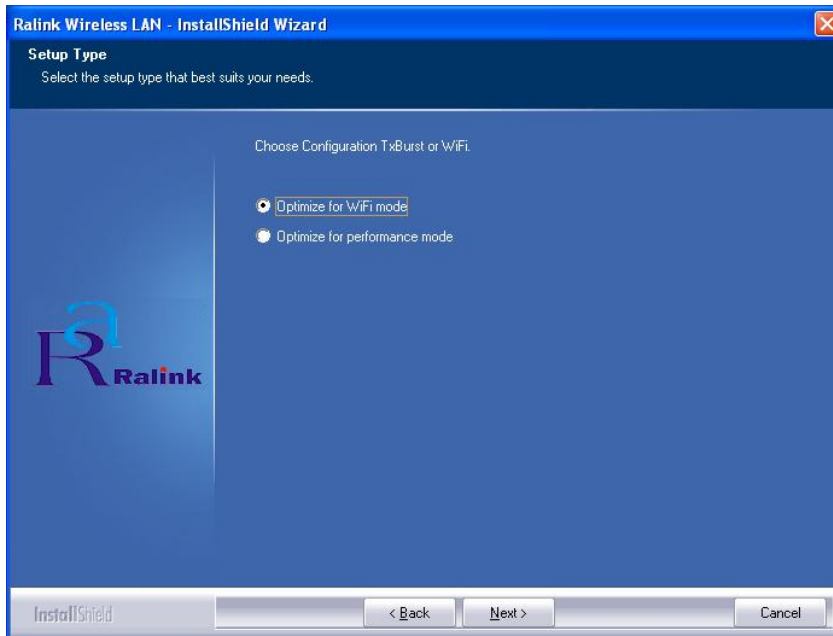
Ralink Wireless LAN - InstallShield Wizard

Setup Type
Select the setup type that best suits your needs.

Choose Configuration TxBurst or WiFi.

Optimize for WiFi mode
Optimize for performance mode

Ralink

InstallShield

< Back
Next >
Cancel